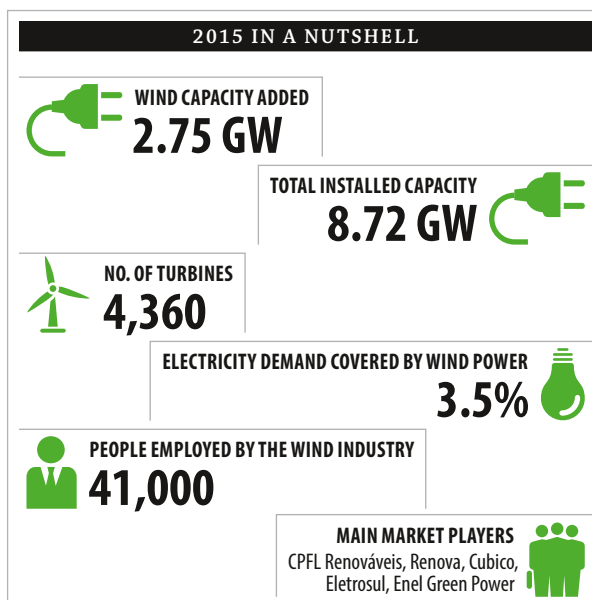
2015 IN A NUTSHELL

WIND CAPACITY ADDED
2.75 GW

TOTAL INSTALLED CAPACITY
8.72 GW

NO. OF TURBINES
4,360

ELECTRICITY DEMAND COVERED BY WIND POWER
3.5%

PEOPLE EMPLOYED BY THE WIND INDUSTRY
41,000

MAIN MARKET PLAYERS
CPFL Renováveis, Renova, Cubico, Eletrosul, Enel Green Power